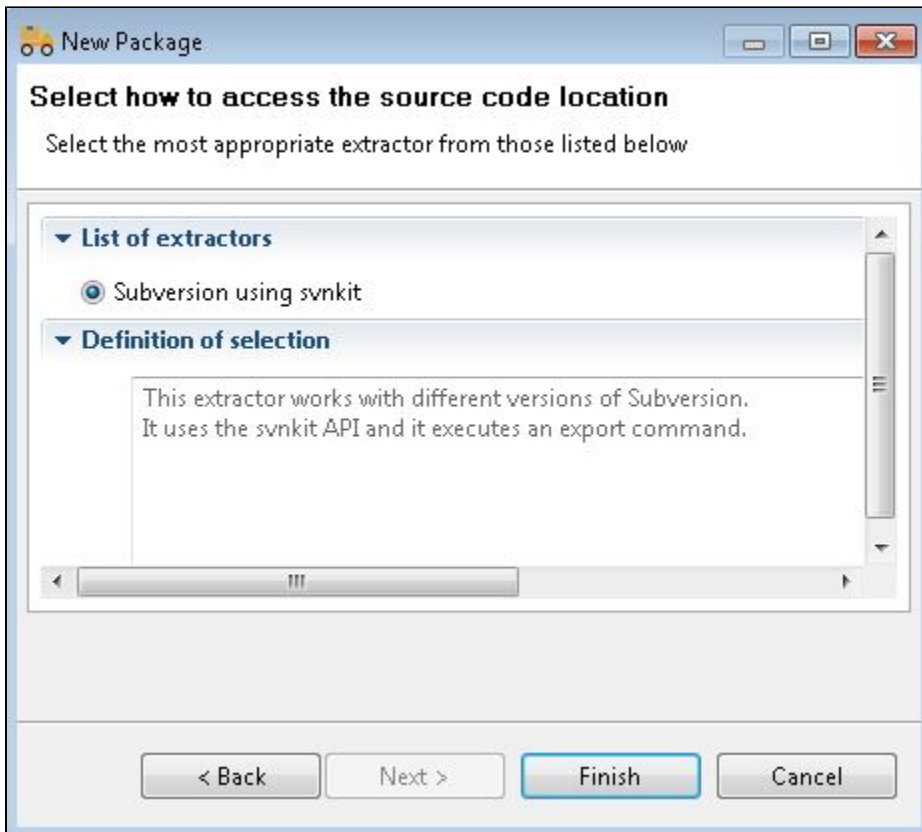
New Package

Select how to access the source code location

Select the most appropriate extractor from those listed below

List of extractors

Subversion using svnkit

Definition of selection

This extractor works with different versions of Subversion. It uses the svnkit API and it executes an export command.

< Back

Next >

Finish

Cancel